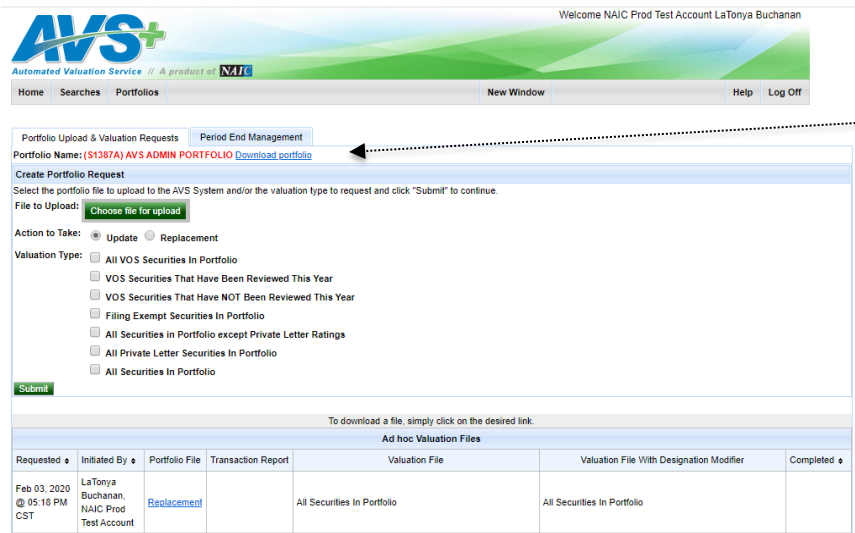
AVS+
Automated Valuation Service // A product of NAIC

Welcome NAIC Prod Test Account LaTonya Buchanan

Home Searches Portfolios New Window Help Log Off

Portfolio Upload & Valuation Requests Period End Management

Portfolio Name: (S1387A) AVS ADMIN PORTFOLIO Download portfolio

Create Portfolio Request

Select the portfolio file to upload to the AVS System and/or the valuation type to request and click "Submit" to continue.

File to Upload: Choose file for upload

Action to Take: Update Replacement

Valuation Type: All VOS Securities In Portfolio
VOS Securities That Have Been Reviewed This Year
VOS Securities That Have NOT Been Reviewed This Year
Filing Exempt Securities In Portfolio
All Securities in Portfolio except Private Letter Ratings
All Private Letter Securities In Portfolio
All Securities In Portfolio

Submit

To download a file, simply click on the desired link.

Ad hoc Valuation Files

| Requested | Initiated By | Portfolio File | Transaction Report | Valuation File | Valuation File With Designation Modifier | Completed |
|---|---|---|---|---|---|---|
| Feb 03, 2020 @ 05:18 PM CST | LaTonya Buchanan, NAIC Prod Test Account | Replacement | | All Securities In Portfolio | All Securities In Portfolio | |